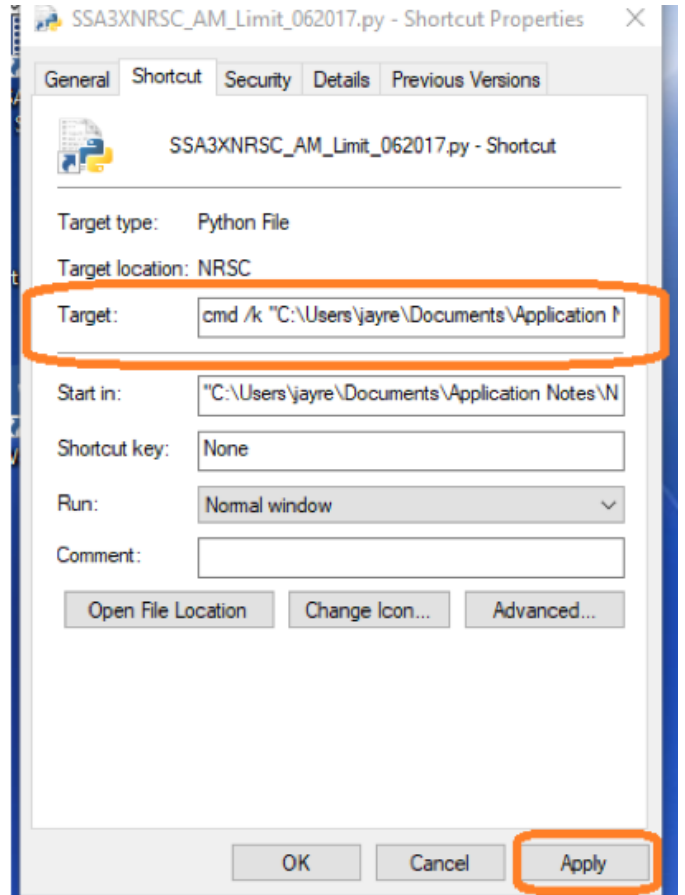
SSA3XNRSC_AM_Limit_062017.py - Shortcut Properties ×

General | Shortcut | Security | Details | Previous Versions

SSA3XNRSC_AM_Limit_062017.py - Shortcut

Target type: Python File

Target location: NRSC

Target: cmd /k "C:\Users\jayre\Documents\Application N

Start in: "C:\Users\jayre\Documents\Application Notes\N

Shortcut key: None

Run: Normal window

Comment:

Open File Location | Change Icon... | Advanced...

OK | Cancel | Apply